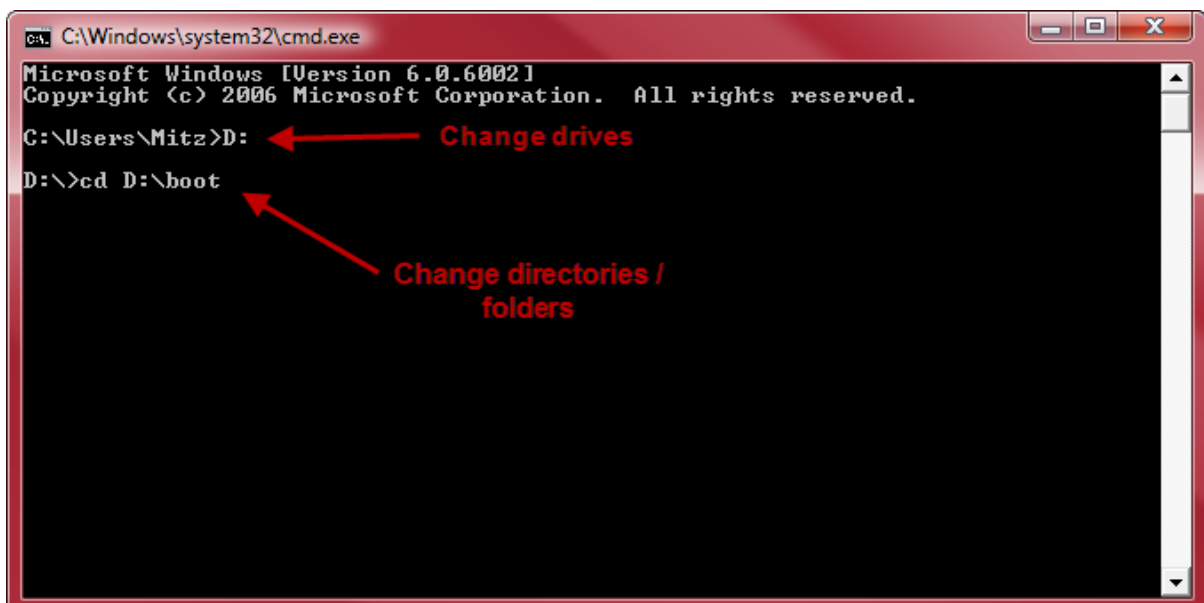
C:\Windows\system32\cmd.exe

Microsoft Windows [Version 6.0.6002]
Copyright (c) 2006 Microsoft Corporation. All rights reserved.

C:\Users\Mitz>D:

Change drives

D:\>cd D:\boot

Change directories / folders